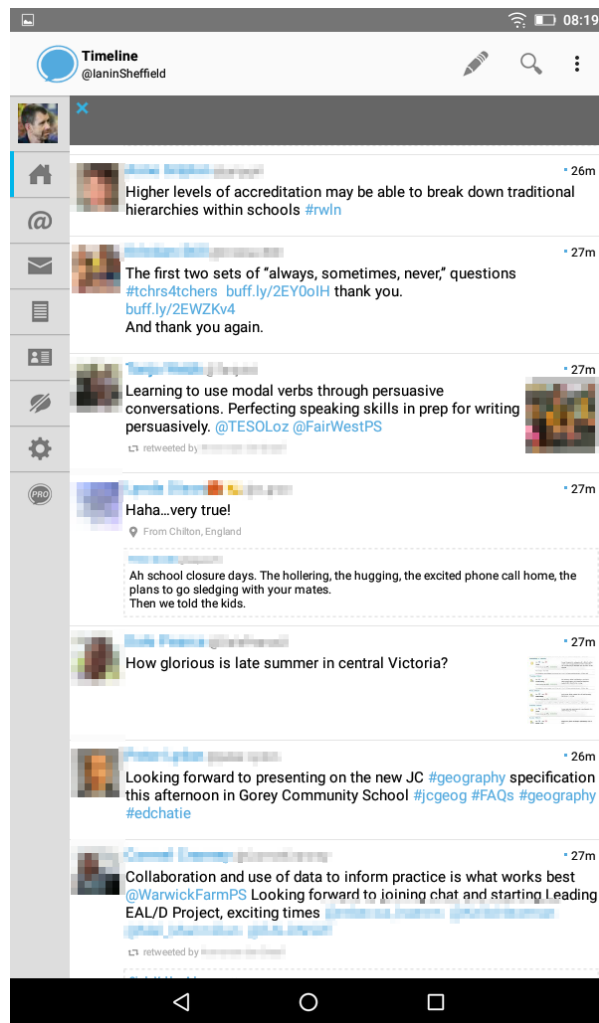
08:19

Timeline
@IaninSheffield

×

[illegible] 26m
Higher levels of accreditation may be able to break down traditional hierarchies within schools #rwln

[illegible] 27m
The first two sets of "always, sometimes, never," questions #tchrs4tchers buff.ly/2EY0oIH thank you.
buff.ly/2EWZKv4
And thank you again.

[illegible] 27m
Learning to use modal verbs through persuasive conversations. Perfecting speaking skills in prep for writing persuasively. @TESOLoz @FairWestPS
retweeted by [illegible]

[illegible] 27m
Haha...very true!
From Chilton, England
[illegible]
Ah school closure days. The hollering, the hugging, the excited phone call home, the plans to go sledging with your mates.
Then we told the kids.

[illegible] 27m
How glorious is late summer in central Victoria?

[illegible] 26m
Looking forward to presenting on the new JC #geography specification this afternoon in Gorey Community School #jcgeog #FAQs #geography #edchatie

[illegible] 27m
Collaboration and use of data to inform practice is what works best @WarwickFarmPS Looking forward to joining chat and starting Leading EAL/D Project, exciting times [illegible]
retweeted by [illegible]